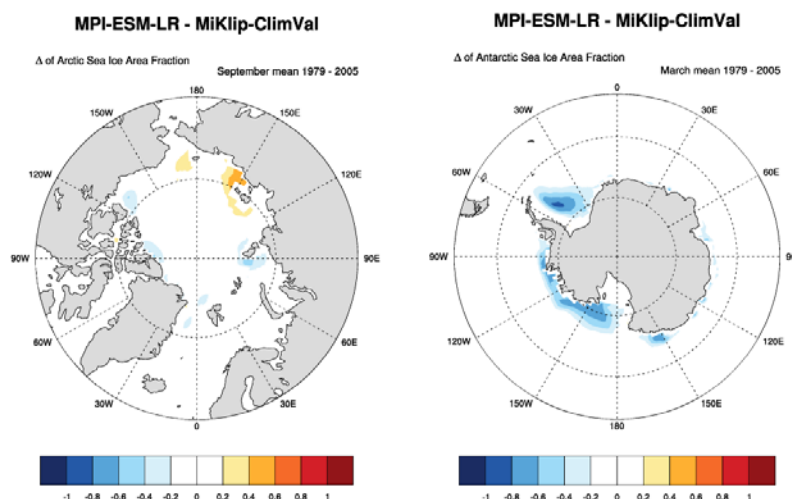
MPI-ESM-LR - MiKlip-ClimVal

Δ of Arctic Sea Ice Area Fraction

September mean 1979 - 2005

180
150W
150E
120W
120E
90W
90E
60W
60E
30W
30E
0

-1 -0.8 -0.6 -0.4 -0.2 0 0.2 0.4 0.6 0.8 1

MPI-ESM-LR - MiKlip-ClimVal

Δ of Antarctic Sea Ice Area Fraction

March mean 1979 - 2005

0
30W
30E
60W
60E
90W
9
120W
120E
150W
150E
180

-1 -0.8 -0.6 -0.4 -0.2 0 0.2 0.4 0.6 0.8 1